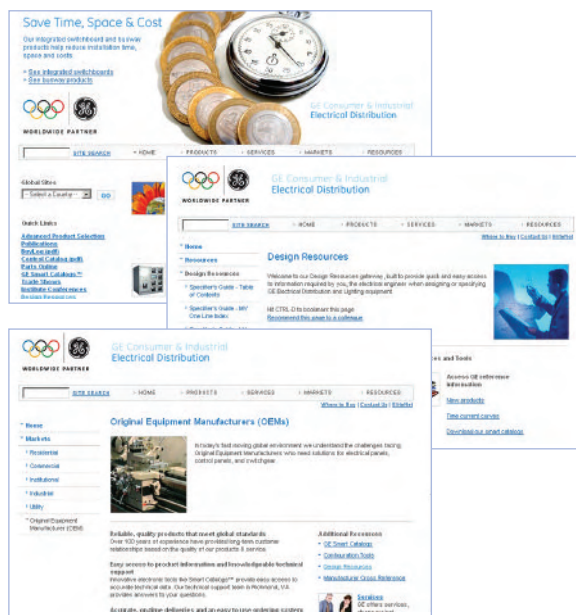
Save Time, Space & Cost

Our integrated switchboard and busway products help reduce installation time, space and costs.

» See integrated switchboards
» See busway products

WORLDWIDE PARTNER

GE Consumer & Industrial
Electrical Distribution

SITE SEARCH » HOME » PRODUCTS » SERVICES » MARKETS » RESOURCES

Global Sites
Select a Country GO

Quick Links
Advanced Product Selection
Publications
BuyLog (pdf)
Control Catalog (pdf)
Parts Online
GE Smart Catalogs™
Trade Shows
Institute Conferences
Design Resources

WORLDWIDE PARTNER

GE Consumer & Industrial
Electrical Distribution

SITE SEARCH » HOME » PRODUCTS » SERVICES » MARKETS » RESOURCES

Where to Buy | Contact Us | EliteNet

» Home
» Resources
» Design Resources
» Specifier's Guide - Table of Contents
» Specifier's Guide - MV One Line Index

Design Resources

Welcome to our Design Resources gateway, built to provide quick and easy access to information required by you, the electrical engineer when designing or specifying GE Electrical Distribution and Lighting equipment.

Hit CTRL-D to bookmark this page
Recommend this page to a colleague

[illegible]es and Tools

Access GE reference information
New products
View current curves
Download our smart catalogs

WORLDWIDE PARTNER

GE Consumer & Industrial
Electrical Distribution

SITE SEARCH » HOME » PRODUCTS » SERVICES » MARKETS » RESOURCES

Where to Buy | Contact Us | EliteNet

» Home
» Markets
» Residential
» Commercial
» Institutional
» Industrial
» Utility
» Original Equipment Manufacturers (OEM)

Original Equipment Manufacturers (OEMs)

In today's fast moving global environment we understand the challenges facing Original Equipment Manufacturers who need solutions for electrical panels, control panels, and switchgear.

Reliable, quality products that meet global standards
Over 100 years of experience have provided long-term customer relationships based on the quality of our products & service.

Easy access to product information and knowledgeable technical support
Innovative electronic tools like Smart Catalogs™ provide easy access to accurate technical data. Our technical support team in Richmond, VA provides answers to your questions.

Accurate, on-time deliveries and an easy to use ordering system

Additional Resources
» GE Smart Catalog
» Configuration Tools
» Design Resources
» Manufacturer Cross Reference

Services
GE offers services,
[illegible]